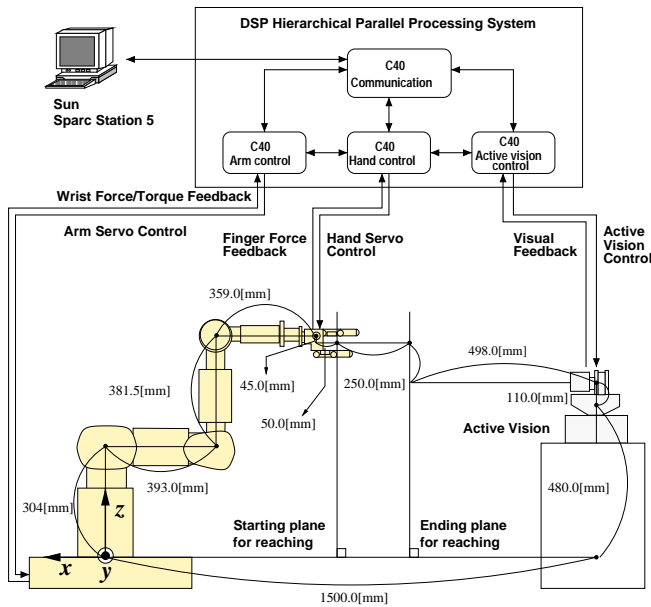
DSP Hierarchical Parallel Processing System

C40
Communication

Sun
Sparc Station 5

C40
Arm control

C40
Hand control

C40
Active vision control

Wrist Force/Torque Feedback

Arm Servo Control

Finger Force Feedback

Hand Servo Control

Visual Feedback

Active Vision Control

359.0[mm]

45.0[mm]

50.0[mm]

381.5[mm]

250.0[mm]

498.0[mm]

110.0[mm]

Active Vision

393.0[mm]

480.0[mm]

304[mm]

$z$

Starting plane for reaching

Ending plane for reaching

$x$

$y$

1500.0[mm]